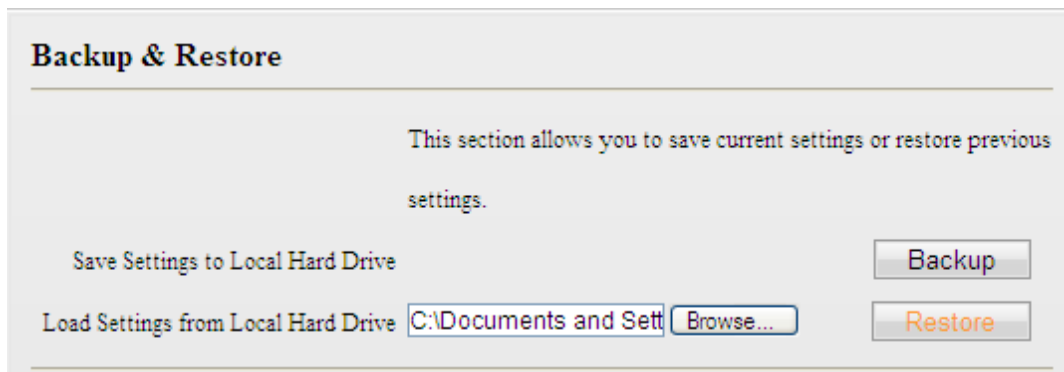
Backup & Restore

This section allows you to save current settings or restore previous settings.

Save Settings to Local Hard Drive

Backup

Load Settings from Local Hard Drive

C:\Documents and Sett

Browse...

Restore